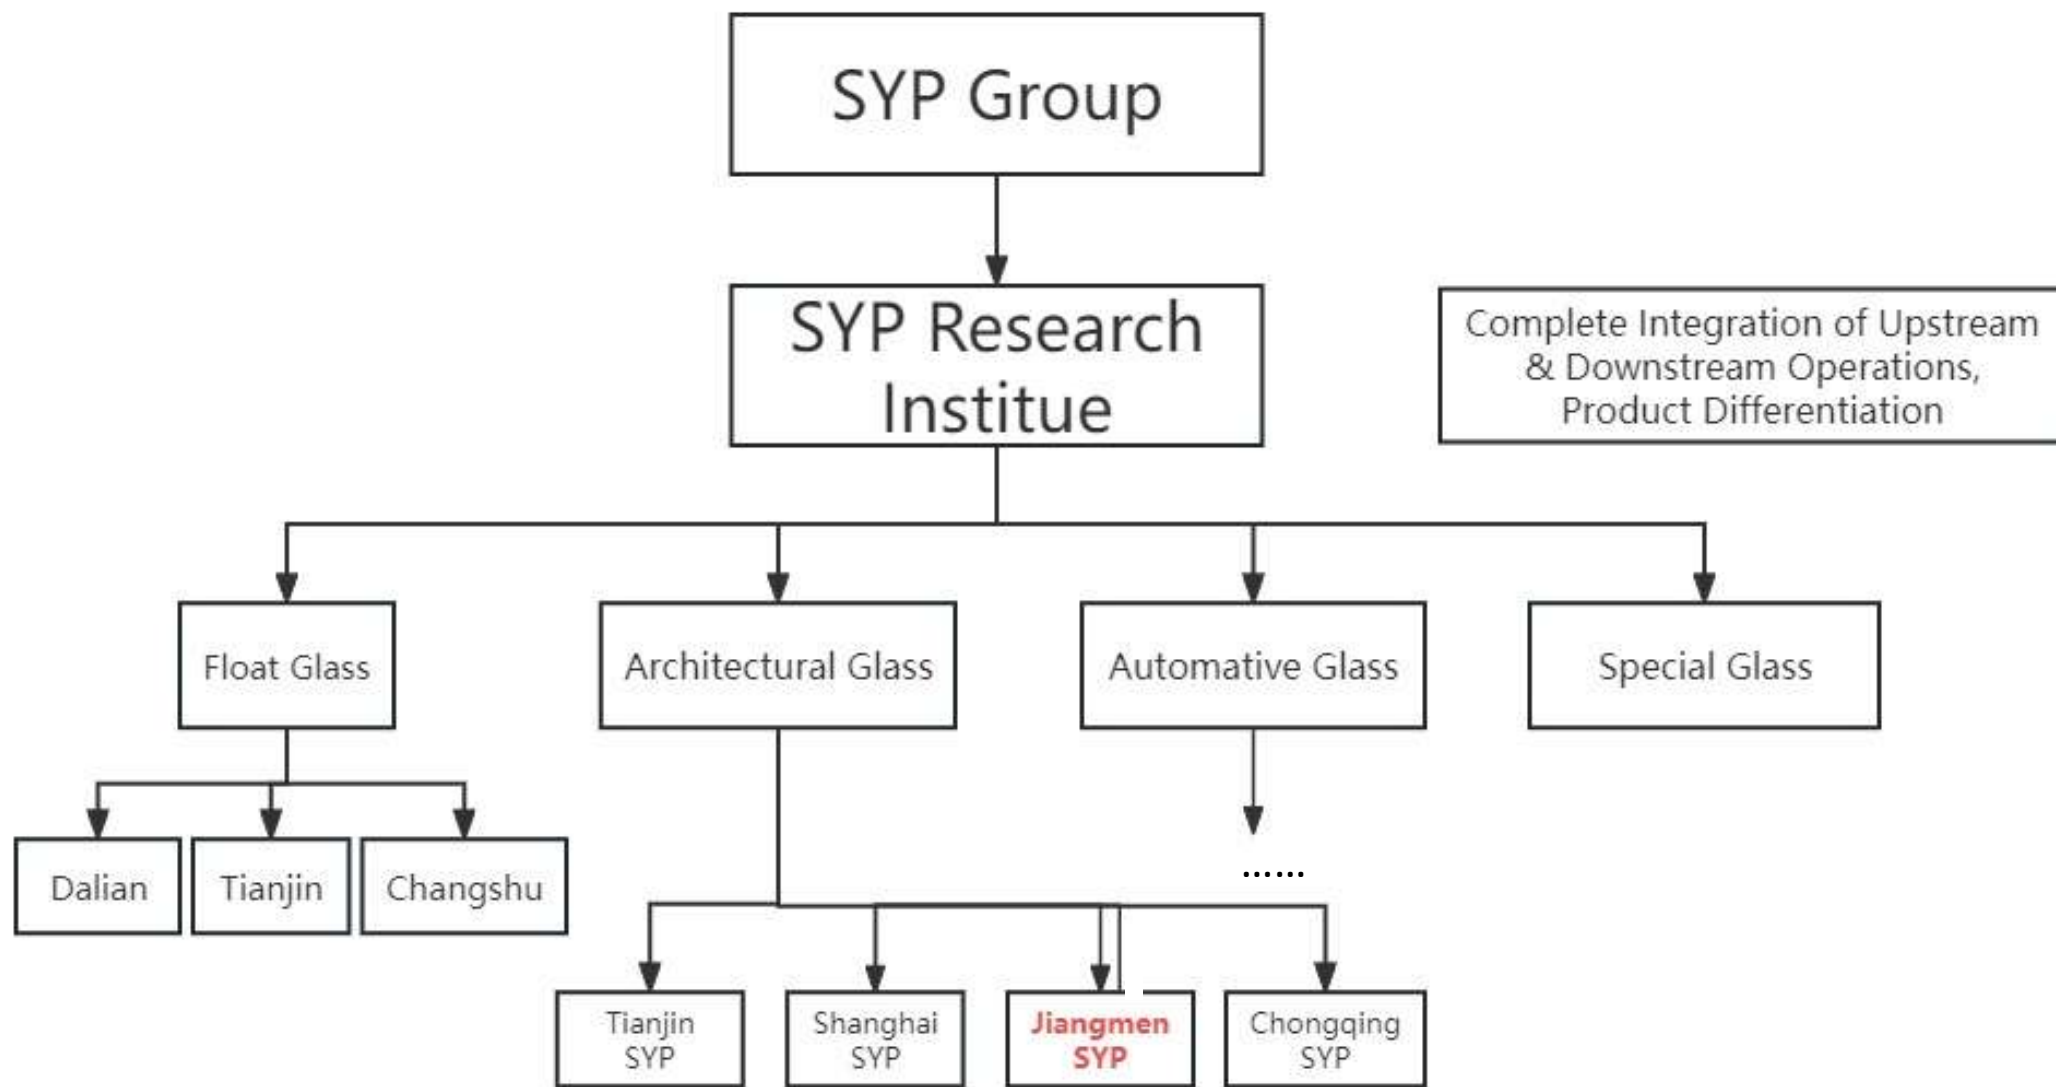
SYP Group

SYP Research Institue

Complete Integration of Upstream & Downstream Operations, Product Differentiation

Float Glass

Architectural Glass

Automative Glass

Special Glass

Dalian

Tianjin

Changshu

......

Tianjin SYP

Shanghai SYP

Jiangmen SYP

Chongqing SYP